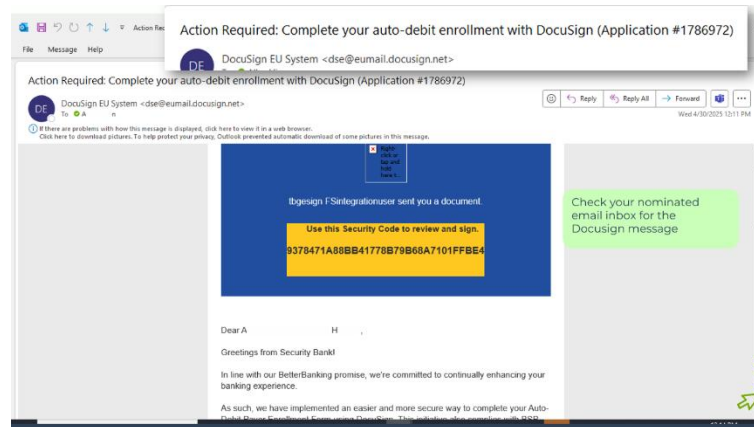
Action Req

File Message Help

Action Required: Complete your auto-debit enrollment with DocuSign (Application #1786972)

DE DocuSign EU System <dse@eumail.docusign.net>

Action Required: Complete your auto-debit enrollment with DocuSign (Application #1786972)

DE DocuSign EU System <dse@eumail.docusign.net>
To A n

Reply Reply All Forward

Wed 4/30/2025 12:11 PM

If there are problems with how this message is displayed, click here to view it in a web browser.
Click here to download pictures. To help protect your privacy, Outlook prevented automatic download of some pictures in this message.

Right-click or tap and hold here t...

tbgesign FSintegrationuser sent you a document.

Use this Security Code to review and sign.

9378471A88BB41778B79B68A7101FFBE4

Check your nominated email inbox for the Docusign message

Dear A H ,

Greetings from Security Bank!

In line with our BetterBanking promise, we're committed to continually enhancing your banking experience.

As such, we have implemented an easier and more secure way to complete your Auto-Debit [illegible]